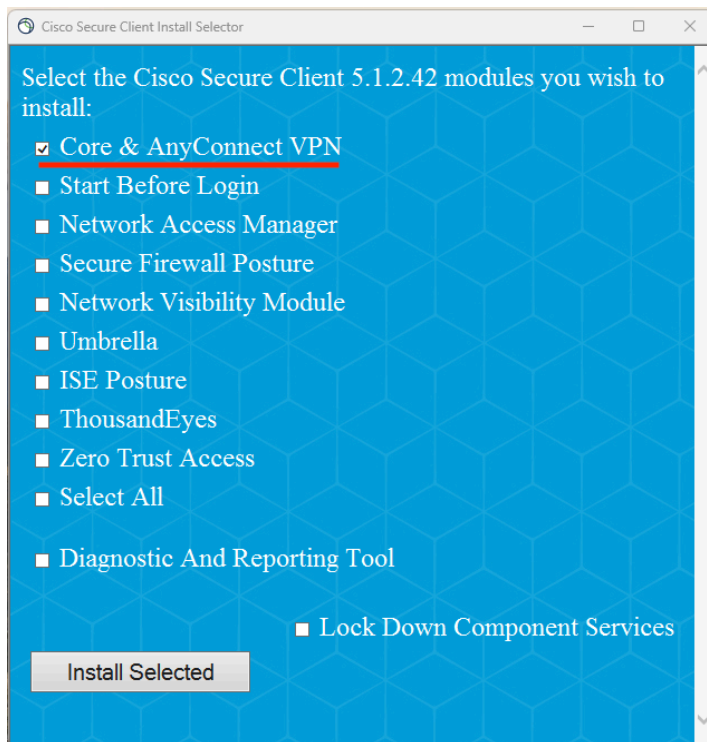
Cisco Secure Client Install Selector

Select the Cisco Secure Client 5.1.2.42 modules you wish to install:

☑ Core & AnyConnect VPN
☐ Start Before Login
☐ Network Access Manager
☐ Secure Firewall Posture
☐ Network Visibility Module
☐ Umbrella
☐ ISE Posture
☐ ThousandEyes
☐ Zero Trust Access
☐ Select All

☐ Diagnostic And Reporting Tool

☐ Lock Down Component Services

Install Selected